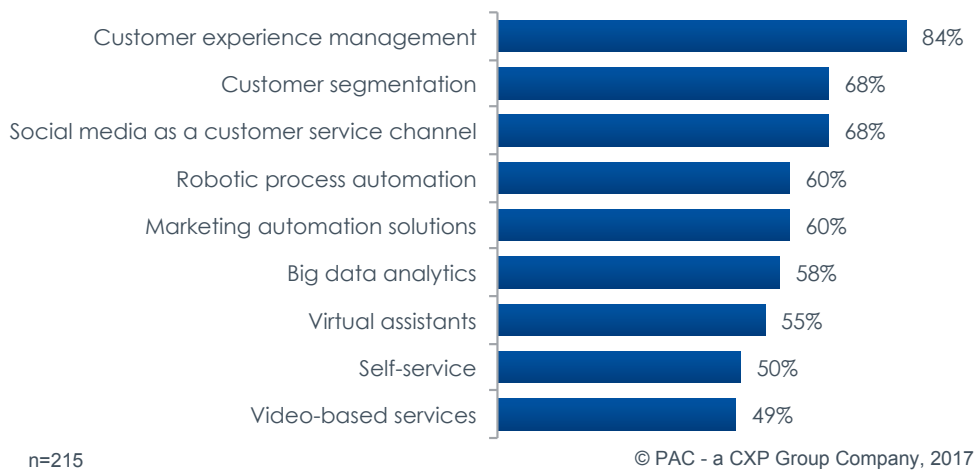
Customer experience management 84%
Customer segmentation 68%
Social media as a customer service channel 68%
Robotic process automation 60%
Marketing automation solutions 60%
Big data analytics 58%
Virtual assistants 55%
Self-service 50%
Video-based services 49%

n=215

© PAC - a CXP Group Company, 2017